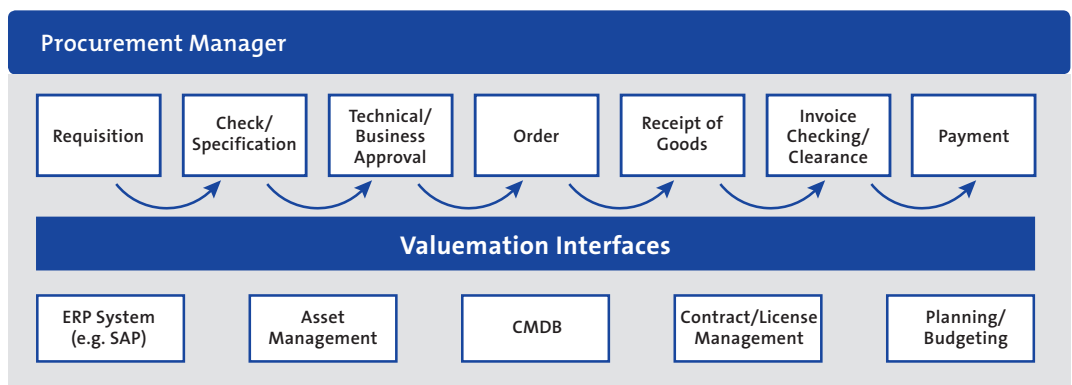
Procurement Manager

Requisition

Check/ Specification

Technical/ Business Approval

Order

Receipt of Goods

Invoice Checking/ Clearance

Payment

Valuemation Interfaces

ERP System (e.g. SAP)

Asset Management

CMDB

Contract/License Management

Planning/ Budgeting